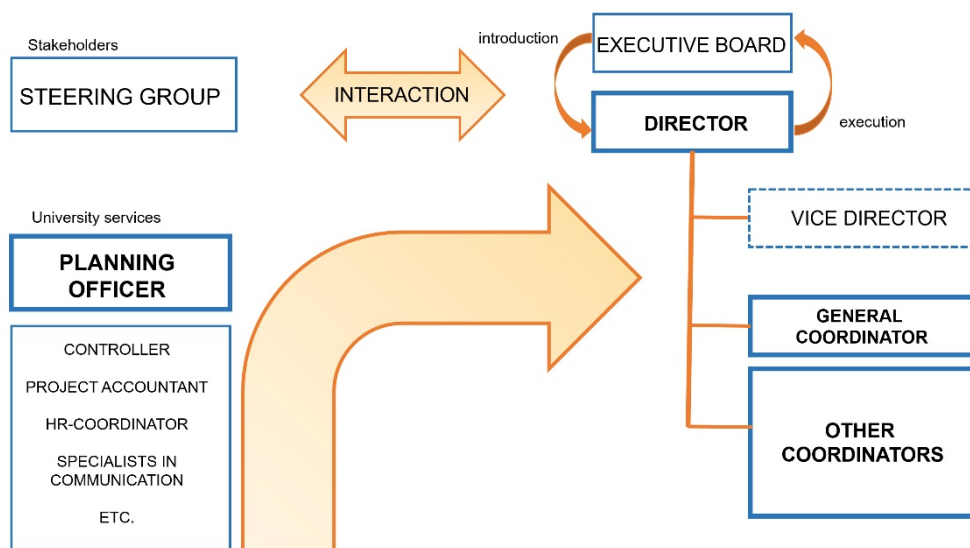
Stakeholders

STEERING GROUP

INTERACTION

introduction

EXECUTIVE BOARD

DIRECTOR

execution

University services

PLANNING OFFICER

CONTROLLER

PROJECT ACCOUNTANT

HR-COORDINATOR

SPECIALISTS IN COMMUNICATION

ETC.

VICE DIRECTOR

GENERAL COORDINATOR

OTHER COORDINATORS